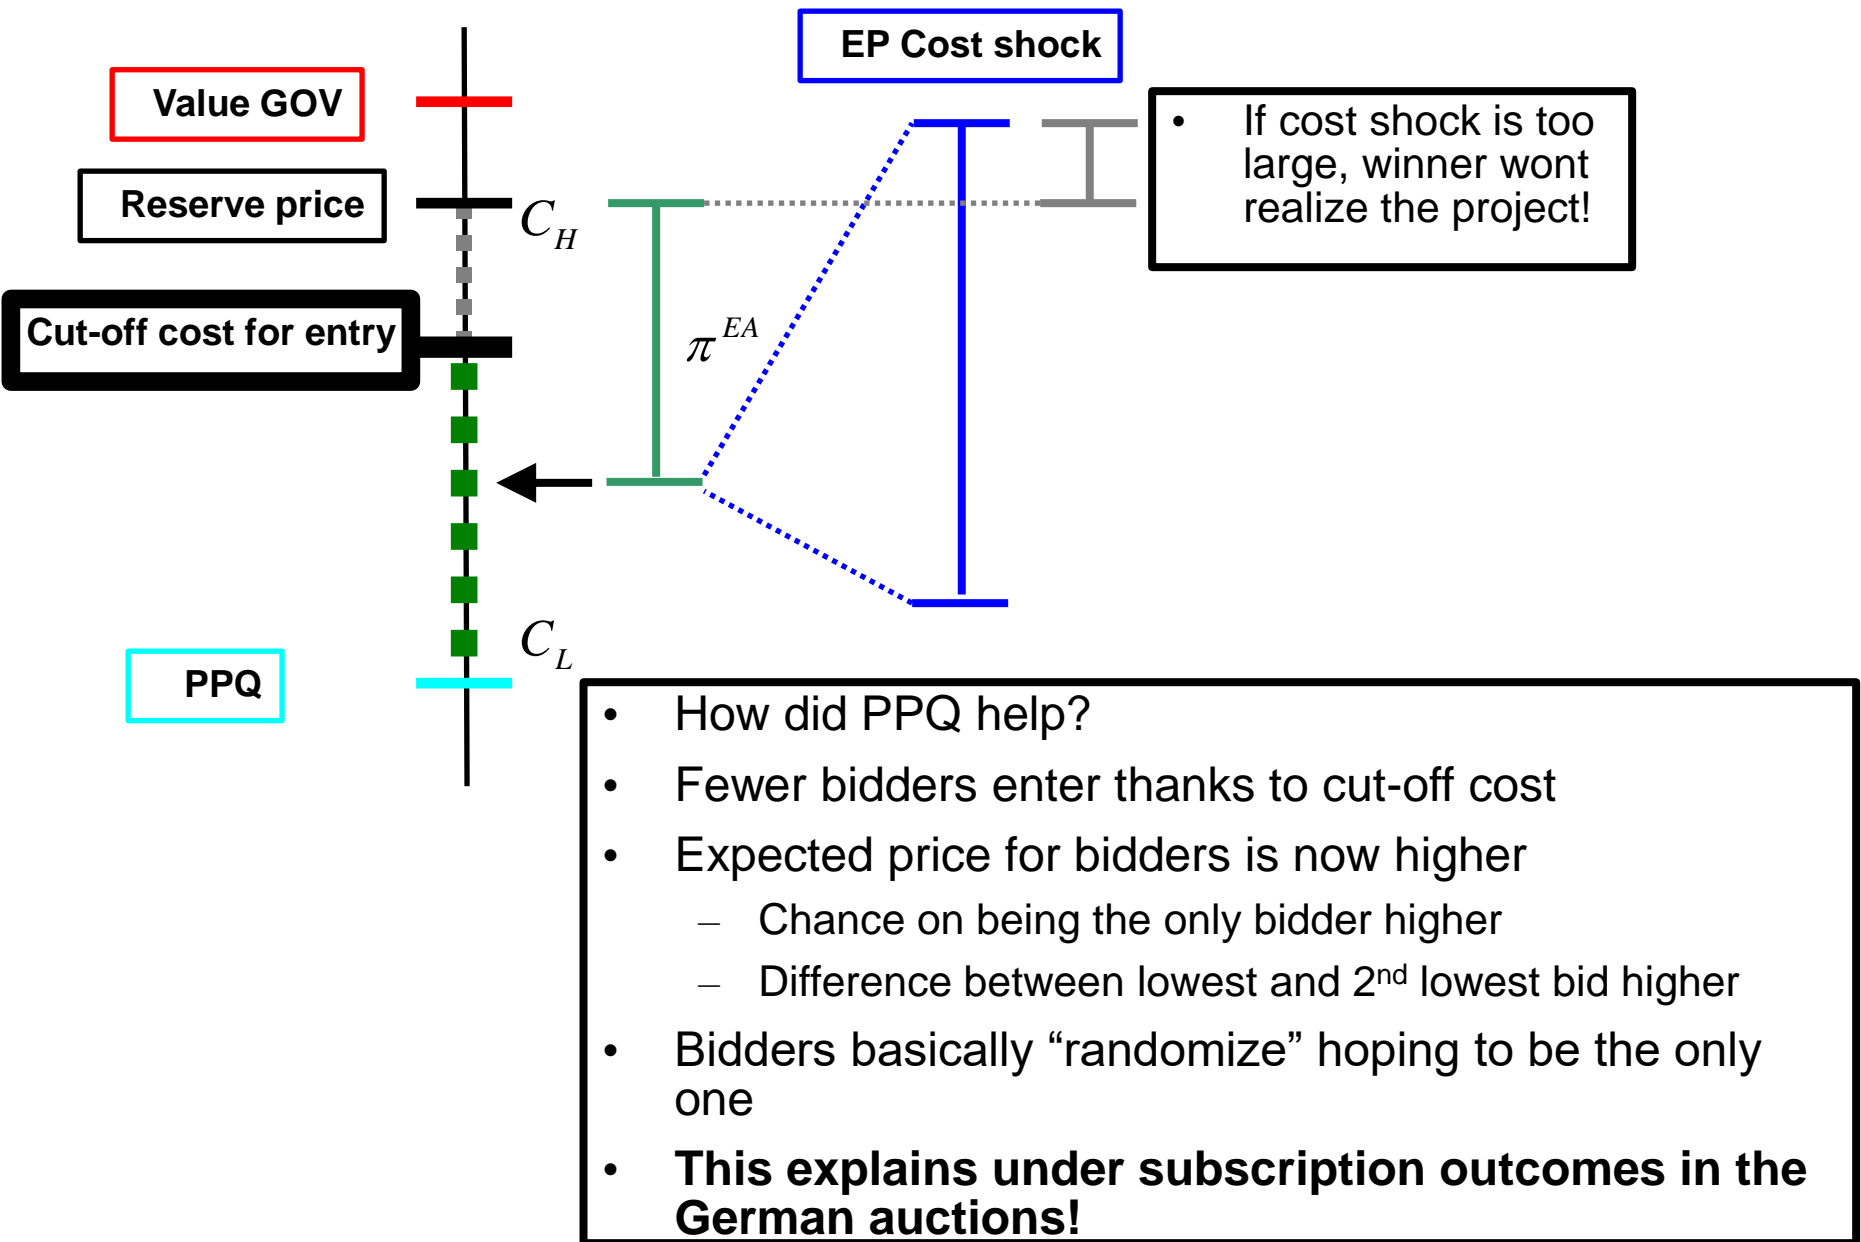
EP Cost shock

Value GOV

Reserve price

$C_H$

• If cost shock is too large, winner wont realize the project!

Cut-off cost for entry

$\pi^{EA}$

$C_L$

PPQ

• How did PPQ help?
• Fewer bidders enter thanks to cut-off cost
• Expected price for bidders is now higher
– Chance on being the only bidder higher
– Difference between lowest and 2$^{nd}$ lowest bid higher
• Bidders basically “randomize” hoping to be the only one
• **This explains under subscription outcomes in the German auctions!**